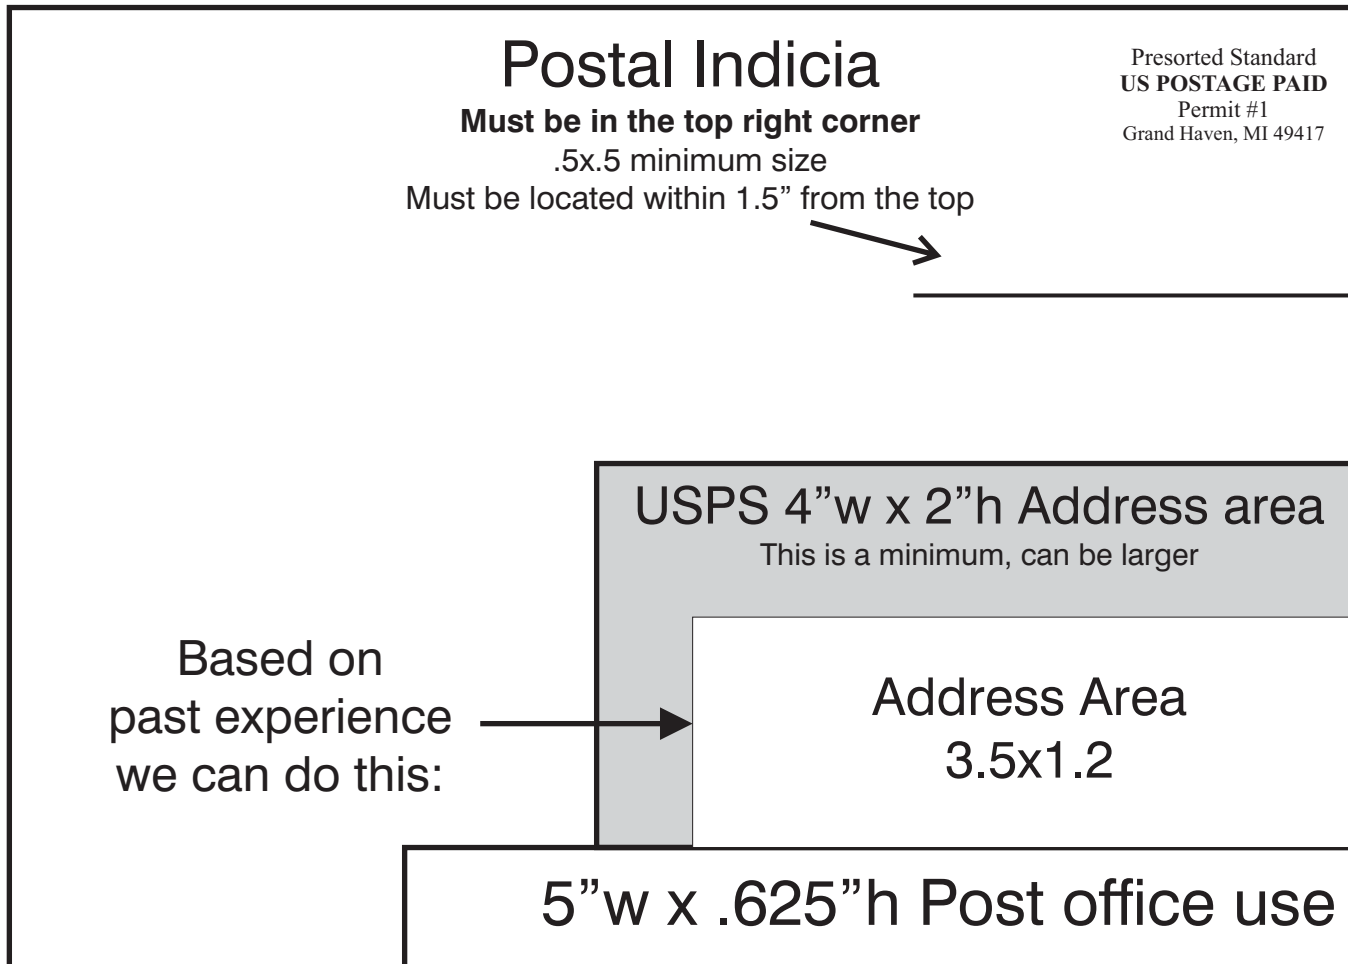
Postal Indicia
**Must be in the top right corner**
.5x.5 minimum size
Must be located within 1.5” from the top

Presorted Standard
**US POSTAGE PAID**
Permit #1
Grand Haven, MI 49417

USPS 4”w x 2”h Address area
This is a minimum, can be larger

Based on past experience we can do this:

Address Area
3.5x1.2

5”w x .625”h Post office use